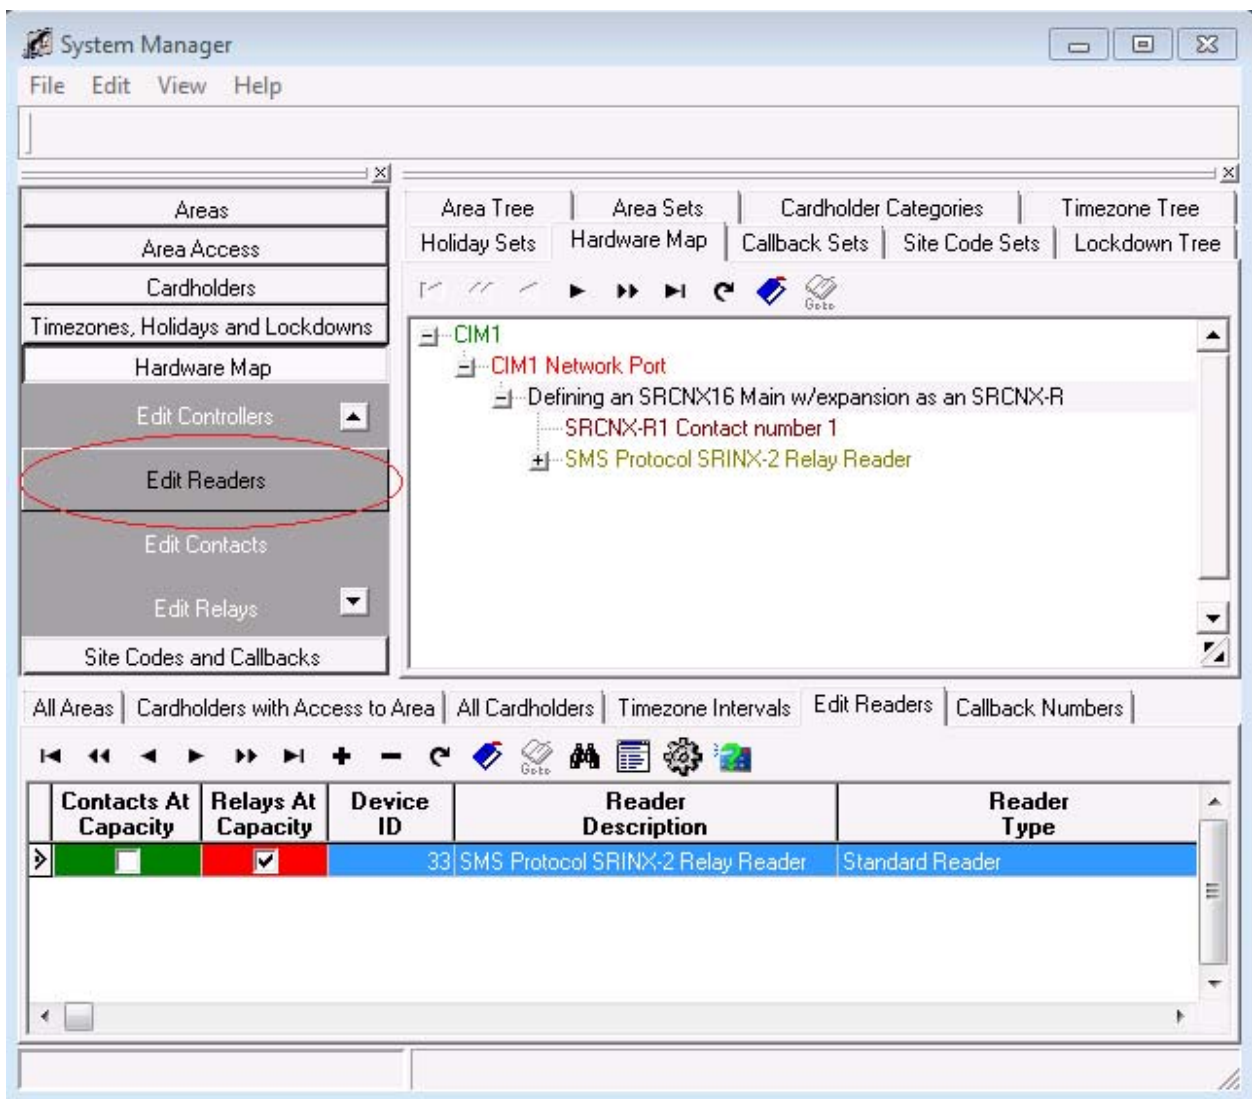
System Manager

File Edit View Help

Areas
Area Access
Cardholders
Timezones, Holidays and Lockdowns
Hardware Map
Edit Controllers
Edit Readers
Edit Contacts
Edit Relays
Site Codes and Callbacks

Area Tree | Area Sets | Cardholder Categories | Timezone Tree
Holiday Sets | Hardware Map | Callback Sets | Site Code Sets | Lockdown Tree

Goto

CIM1
CIM1 Network Port
Defining an SRCNX16 Main w/expansion as an SRCNX-R
SRCNX-R1 Contact number 1
SMS Protocol SRINX-2 Relay Reader

All Areas | Cardholders with Access to Area | All Cardholders | Timezone Intervals | Edit Readers | Callback Numbers

Goto

| Contacts At Capacity | Relays At Capacity | Device ID | Reader Description | Reader Type |
|---|---|---|---|---|
| | ☑ | 33 | SMS Protocol SRINX-2 Relay Reader | Standard Reader |